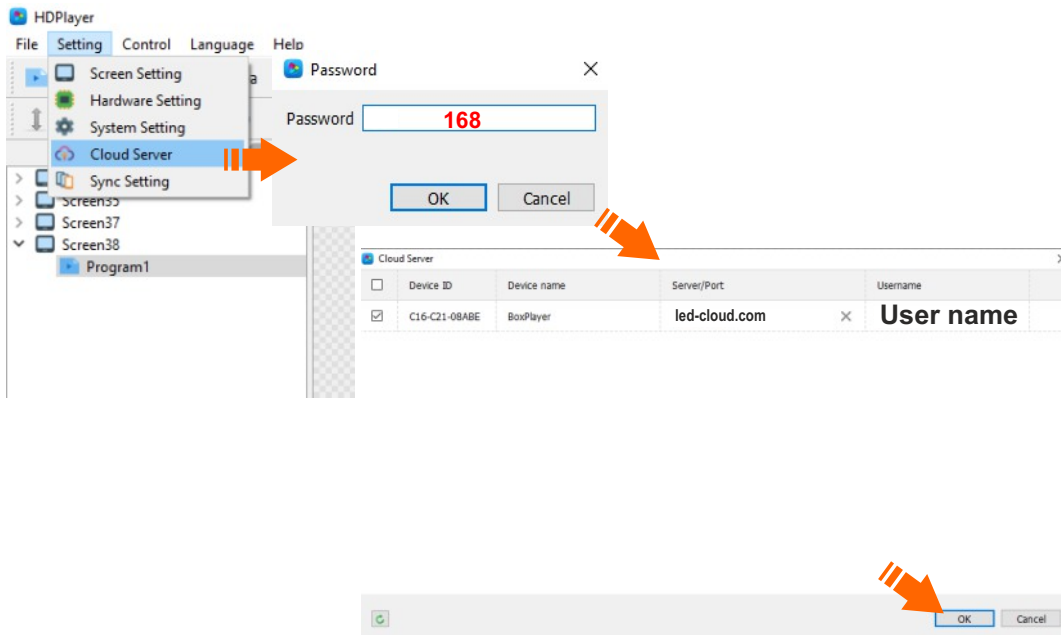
HDPlayer
File Setting Control Language Help
Screen Setting
Hardware Setting
System Setting
Cloud Server
Sync Setting
Screen35
Screen37
Screen38
Program1

Password
Password 168
OK Cancel

Cloud Server

| | Device ID | Device name | Server/Port | Username |
|---|---|---|---|---|
| ☑ | C16-C21-08ABE | BoxPlayer | led-cloud.com | User name |

OK Cancel